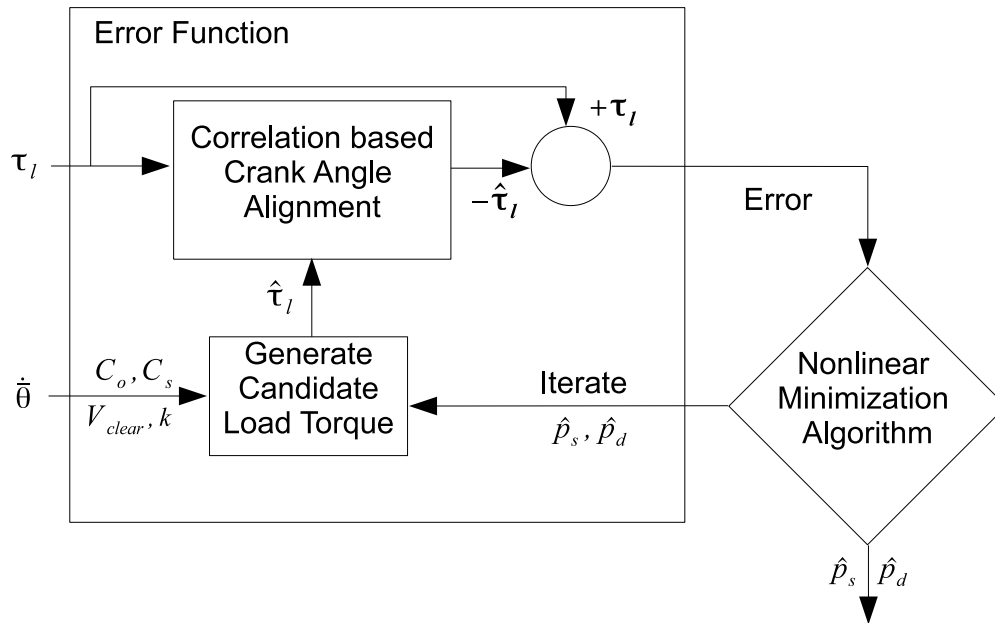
Error Function

$\tau_l$

Correlation based Crank Angle Alignment

$+\tau_l$

$-\hat{\tau}_l$

Error

$\hat{\tau}_l$

$\dot{\theta}$

$C_o, C_s$

$V_{clear}, k$

Generate Candidate Load Torque

Iterate

$\hat{p}_s, \hat{p}_d$

Nonlinear Minimization Algorithm

$\hat{p}_s$ $\hat{p}_d$